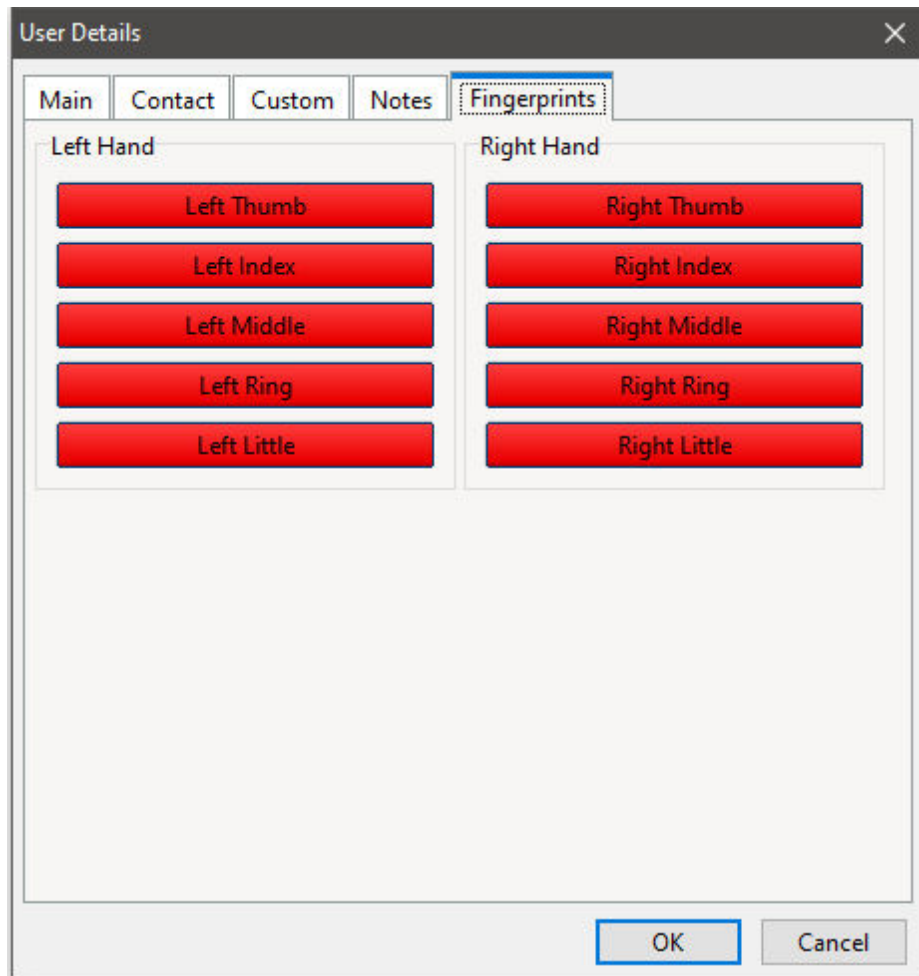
User Details

×

Main Contact Custom Notes Fingerprints

Left Hand

Left Thumb

Left Index

Left Middle

Left Ring

Left Little

Right Hand

Right Thumb

Right Index

Right Middle

Right Ring

Right Little

OK Cancel